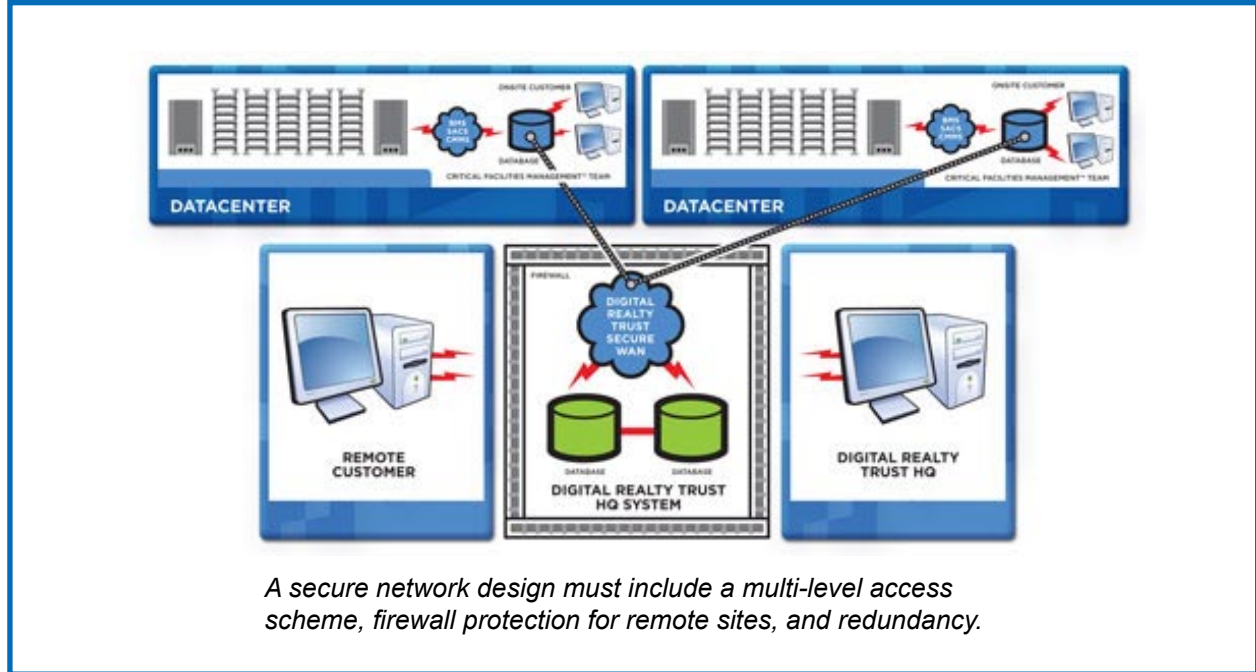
ONSITE CUSTOMER

BMS
SACS
CMMS

DATABASE

CRITICAL FACILITIES MANAGEMENT™ TEAM

DATACENTER

ONSITE CUSTOMER

BMS
SACS
CMMS

DATABASE

CRITICAL FACILITIES MANAGEMENT™ TEAM

DATACENTER

REMOTE CUSTOMER

FIREWALL

DIGITAL REALTY TRUST SECURE WAN

DATABASE

DATABASE

DIGITAL REALTY TRUST HQ SYSTEM

DIGITAL REALTY TRUST HQ

*A secure network design must include a multi-level access scheme, firewall protection for remote sites, and redundancy.*